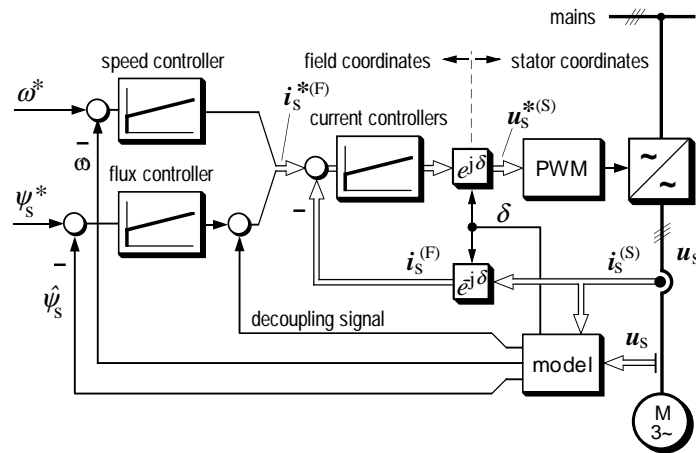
mains

speed controller

field coordinates

stator coordinates

$\omega^*$

$\boldsymbol{i}_s^{*(F)}$

current controllers

$\boldsymbol{u}_s^{*(S)}$

–

$\omega$

flux controller

$e^{j\delta}$

PWM

~

~

$\psi_s^*$

–

$\delta$

–

$\boldsymbol{i}_s^{(F)}$

$e^{j\delta}$

$\boldsymbol{i}_s^{(S)}$

$\boldsymbol{u}_s$

$\hat{\psi}_s$

decoupling signal

$\boldsymbol{u}_s$

model

M
3~